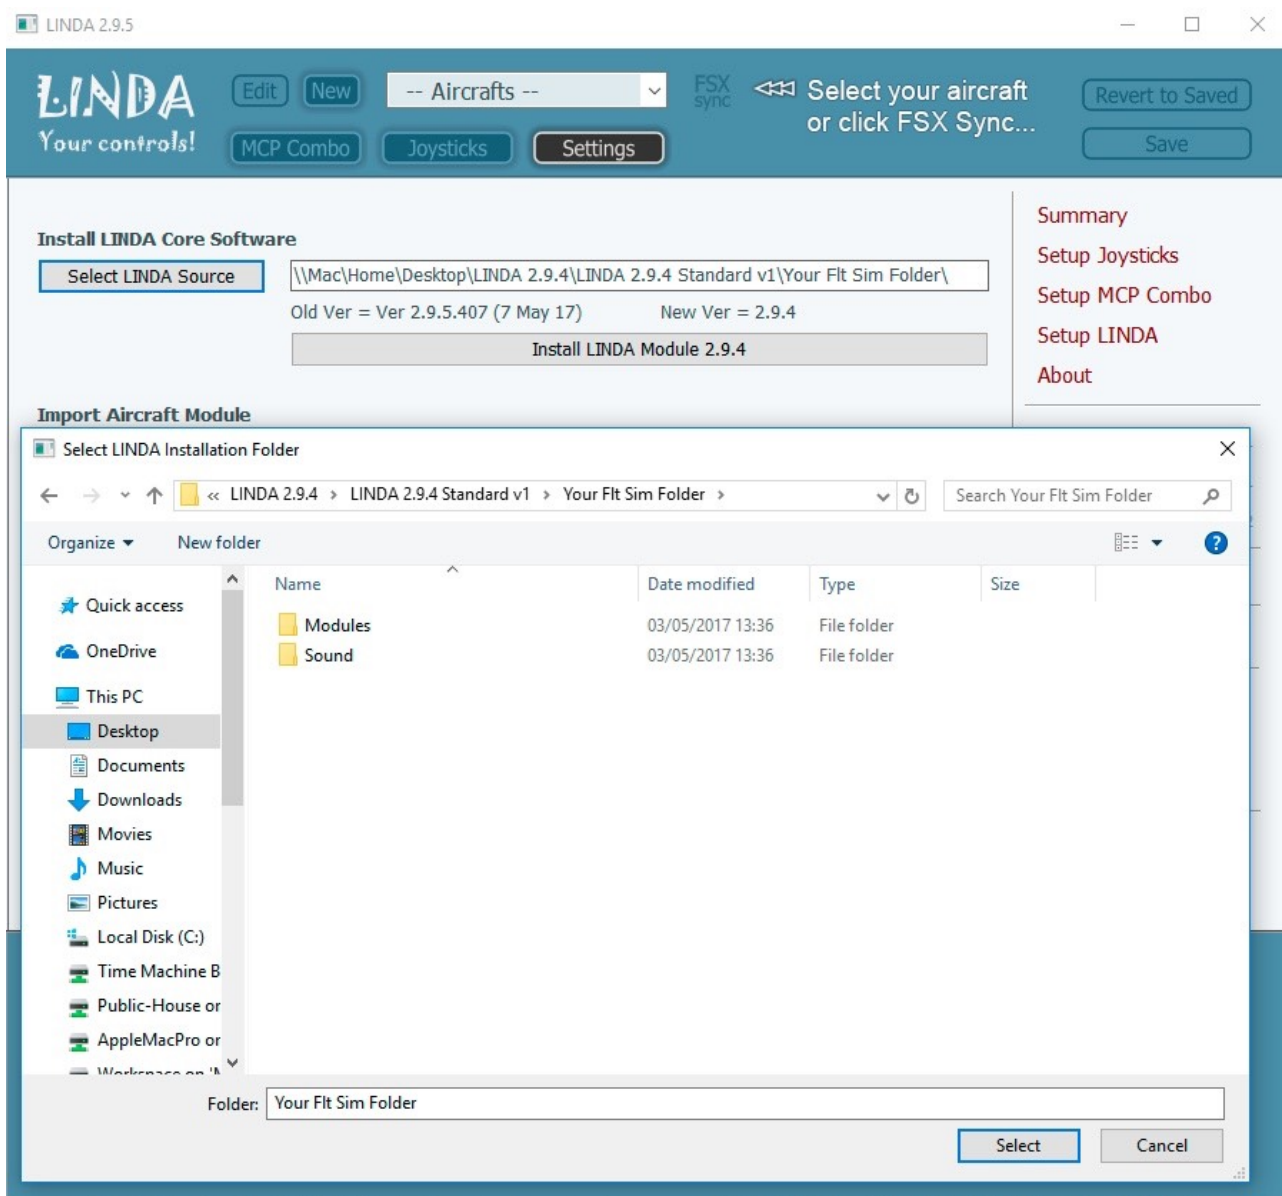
LINDA 2.9.5

LINDA
Your controls!

Edit New -- Aircrafts -- FSX sync Select your aircraft or click FSX Sync... Revert to Saved

MCP Combo Joysticks Settings Save

Install LINDA Core Software

Select LINDA Source \\Mac\Home\Desktop\LINDA 2.9.4\LINDA 2.9.4 Standard v1\Your Flt Sim Folder\

Old Ver = Ver 2.9.5.407 (7 May 17) New Ver = 2.9.4

Install LINDA Module 2.9.4

Import Aircraft Module

Summary
Setup Joysticks
Setup MCP Combo
Setup LINDA
About

Select LINDA Installation Folder

« LINDA 2.9.4 › LINDA 2.9.4 Standard v1 › Your Flt Sim Folder ›

Search Your Flt Sim Folder

Organize ▾ New folder

Quick access
OneDrive
This PC
Desktop
Documents
Downloads
Movies
Music
Pictures
Local Disk (C:)
Time Machine B
Public-House or
AppleMacPro or
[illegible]

| Name | Date modified | Type | Size |
|---|---|---|---|
| Modules | 03/05/2017 13:36 | File folder | |
| Sound | 03/05/2017 13:36 | File folder | |

Folder: Your Flt Sim Folder

Select Cancel